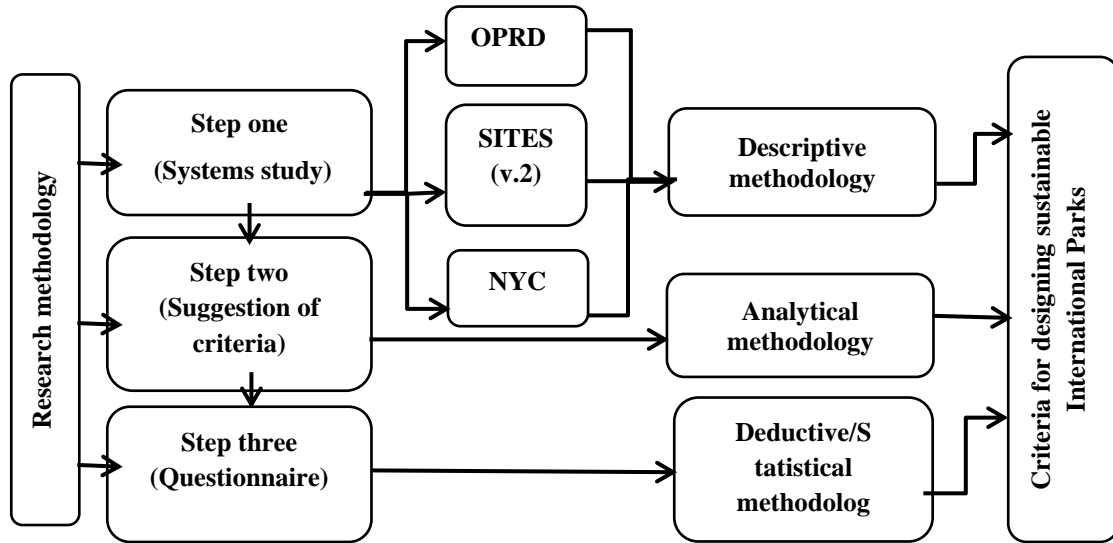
Research methodology

Step one
(Systems study)

Step two
(Suggestion of criteria)

Step three
(Questionnaire)

OPRD

SITES
(v.2)

NYC

Descriptive methodology

Analytical methodology

Deductive/S tatistical methodolog

Criteria for designing sustainable International Parks